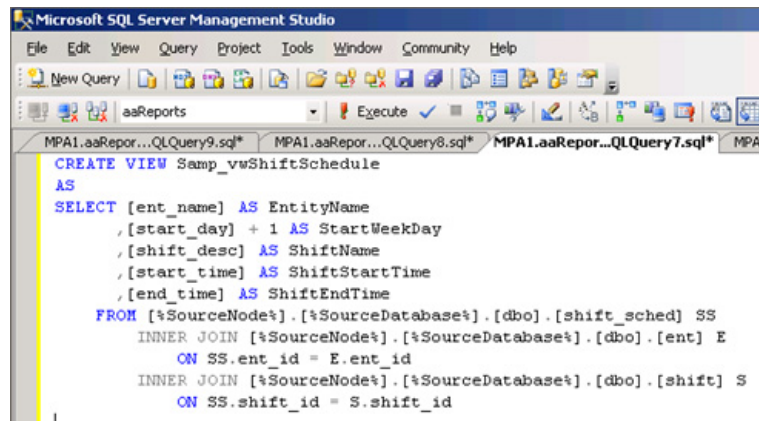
Microsoft SQL Server Management Studio

File Edit View Query Project Tools Window Community Help

New Query

aaReports

Execute

MPA1.aaRepor...QLQuery9.sql* MPA1.aaRepor...QLQuery8.sql* MPA1.aaRepor...QLQuery7.sql* MPA

CREATE VIEW Samp_vwShiftSchedule
AS
SELECT [ent_name] AS EntityName
,[start_day] + 1 AS StartWeekDay
,[shift_desc] AS ShiftName
,[start_time] AS ShiftStartTime
,[end_time] AS ShiftEndTime
FROM [%SourceNode%].[%SourceDatabase%].[dbo].[shift_sched] SS
INNER JOIN [%SourceNode%].[%SourceDatabase%].[dbo].[ent] E
ON SS.ent_id = E.ent_id
INNER JOIN [%SourceNode%].[%SourceDatabase%].[dbo].[shift] S
ON SS.shift_id = S.shift_id